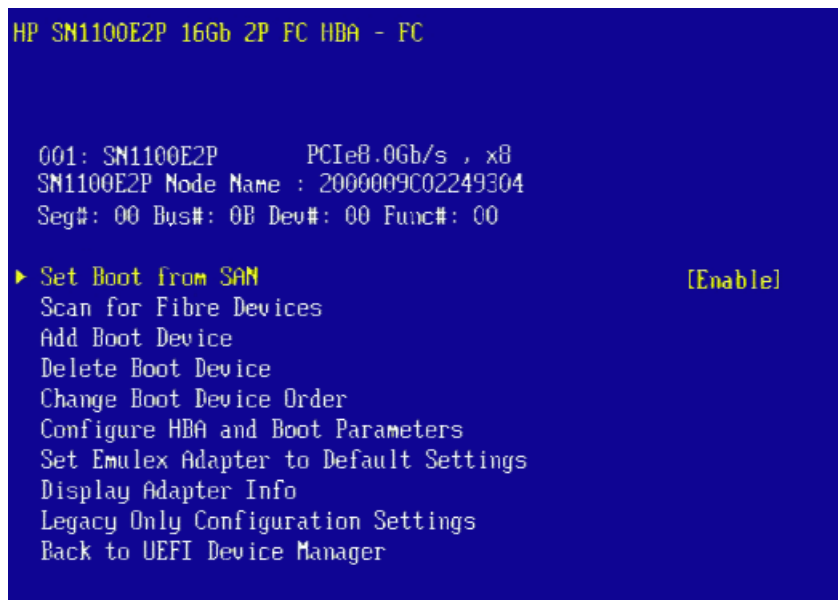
HP SN1100E2P 16Gb 2P FC HBA - FC

001: SN1100E2P PCIe8.0Gb/s , x8
SN1100E2P Node Name : 2000009C02249304
Seg#: 00 Bus#: 0B Dev#: 00 Func#: 00

▸ Set Boot from SAN [Enable]
Scan for Fibre Devices
Add Boot Device
Delete Boot Device
Change Boot Device Order
Configure HBA and Boot Parameters
Set Emulex Adapter to Default Settings
Display Adapter Info
Legacy Only Configuration Settings
Back to UEFI Device Manager